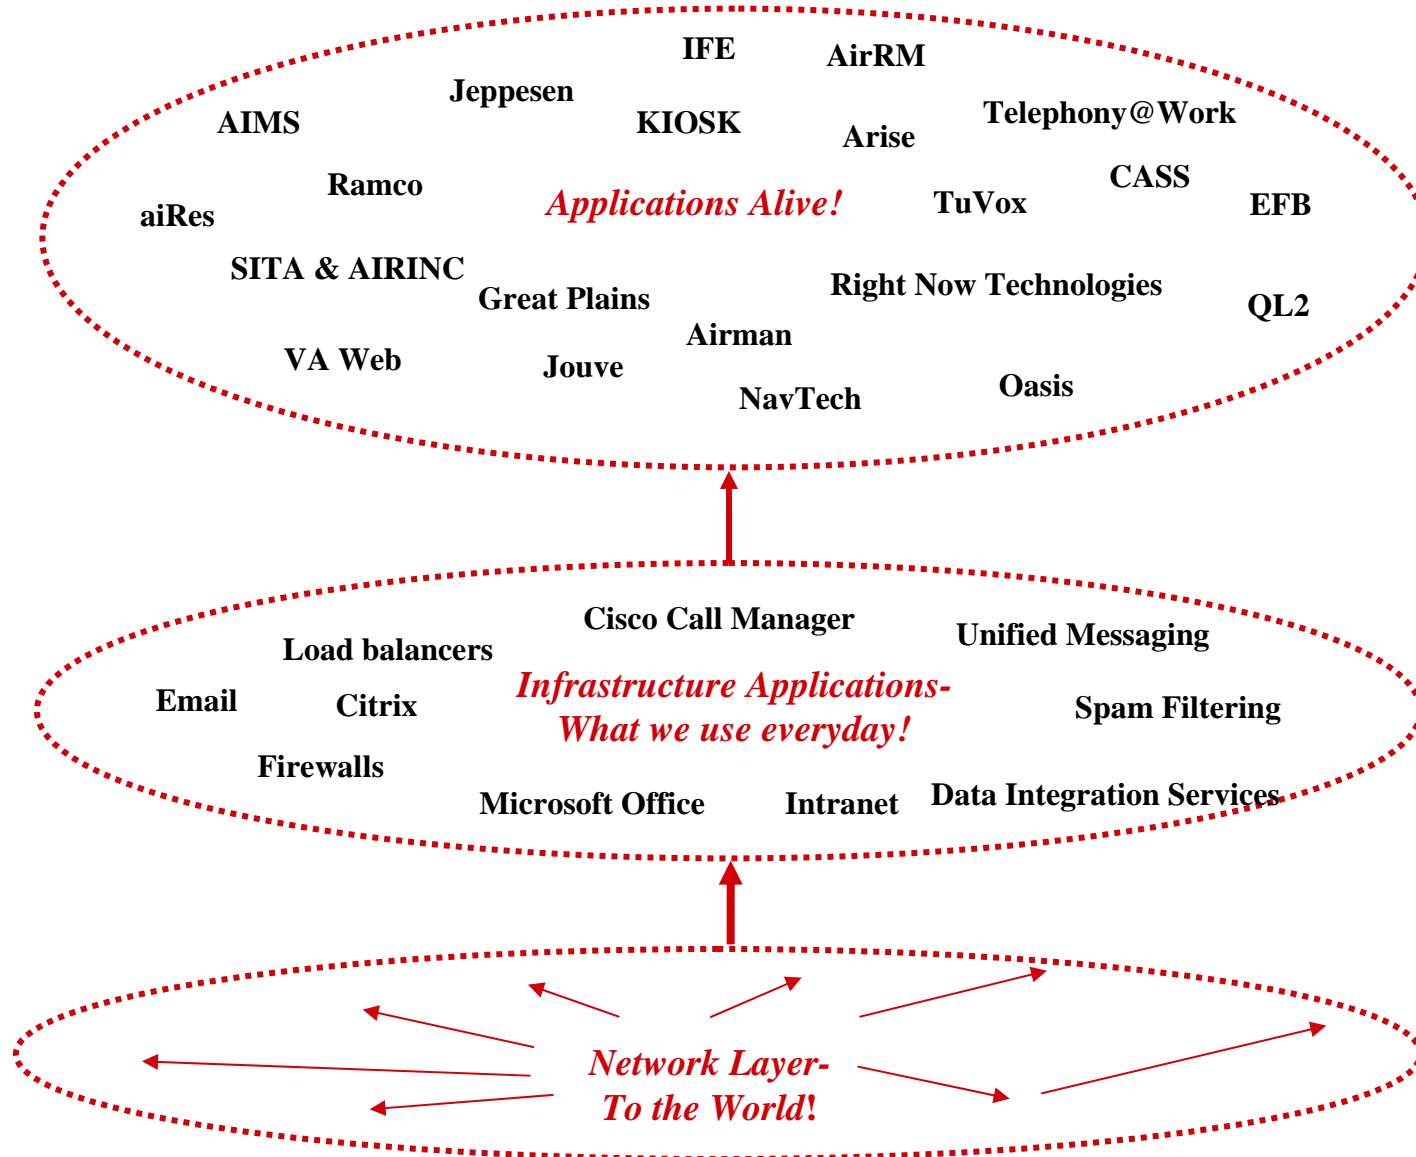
IFE
AirRM
Jeppesen
AIMS
KIOSK
Arise
Telephony@Work
Ramco
CASS
aiRes
Applications Alive!
TuVox
EFB
SITA & AIRINC
Great Plains
Right Now Technologies
QL2
Airman
VA Web
Jouve
NavTech
Oasis

Cisco Call Manager
Load balancers
Unified Messaging
Email
Citrix
Infrastructure Applications-
What we use everyday!
Spam Filtering
Firewalls
Microsoft Office
Intranet
Data Integration Services

Network Layer-
To the World!